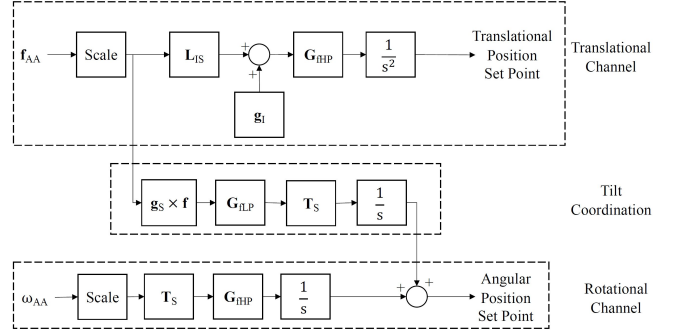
$\mathbf{f}_{AA}$

Scale

$\mathbf{L}_{IS}$

+

+

$\mathbf{G}_{fHP}$

$\frac{1}{s^2}$

Translational Position Set Point

Translational Channel

$\mathbf{g}_I$

$\mathbf{g}_S \times \mathbf{f}$

$\mathbf{G}_{fLP}$

$\mathbf{T}_S$

$\frac{1}{s}$

Tilt Coordination

$\omega_{AA}$

Scale

$\mathbf{T}_S$

$\mathbf{G}_{fHP}$

$\frac{1}{s}$

+

+

Angular Position Set Point

Rotational Channel